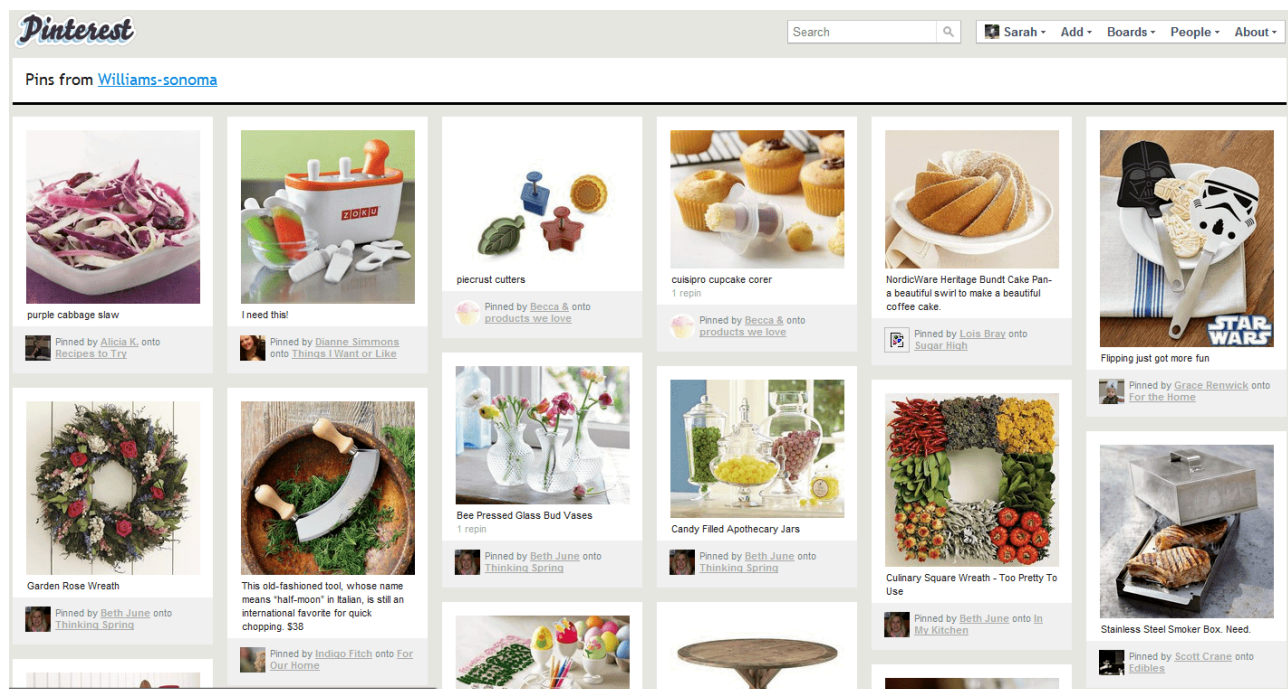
Pinterest

Search

Sarah ▾ Add ▾ Boards ▾ People ▾ About ▾

Pins from Williams-sonoma

purple cabbage slaw

Pinned by Alicia K. onto Recipes to Try

Garden Rose Wreath

Pinned by Beth June onto Thinking Spring

ZOKU

I need this!

Pinned by Dianne Simmons onto Things I Want or Like

This old-fashioned tool, whose name means "half-moon" in Italian, is still an international favorite for quick chopping. $38

Pinned by Indigo Fitch onto For Our Home

piecrust cutters

Pinned by Becca & onto products we love

Bee Pressed Glass Bud Vases

1 repin

Pinned by Beth June onto Thinking Spring

cuisipro cupcake corer

1 repin

Pinned by Becca & onto products we love

Candy Filled Apothecary Jars

Pinned by Beth June onto Thinking Spring

NordicWare Heritage Bundt Cake Pan- a beautiful swirl to make a beautiful coffee cake.

Pinned by Lois Bray onto Sugar High

Culinary Square Wreath - Too Pretty To Use

Pinned by Beth June onto In My Kitchen

STAR WARS

Flipping just got more fun

Pinned by Grace Renwick onto For the Home

Stainless Steel Smoker Box. Need.

Pinned by Scott Crane onto Edibles